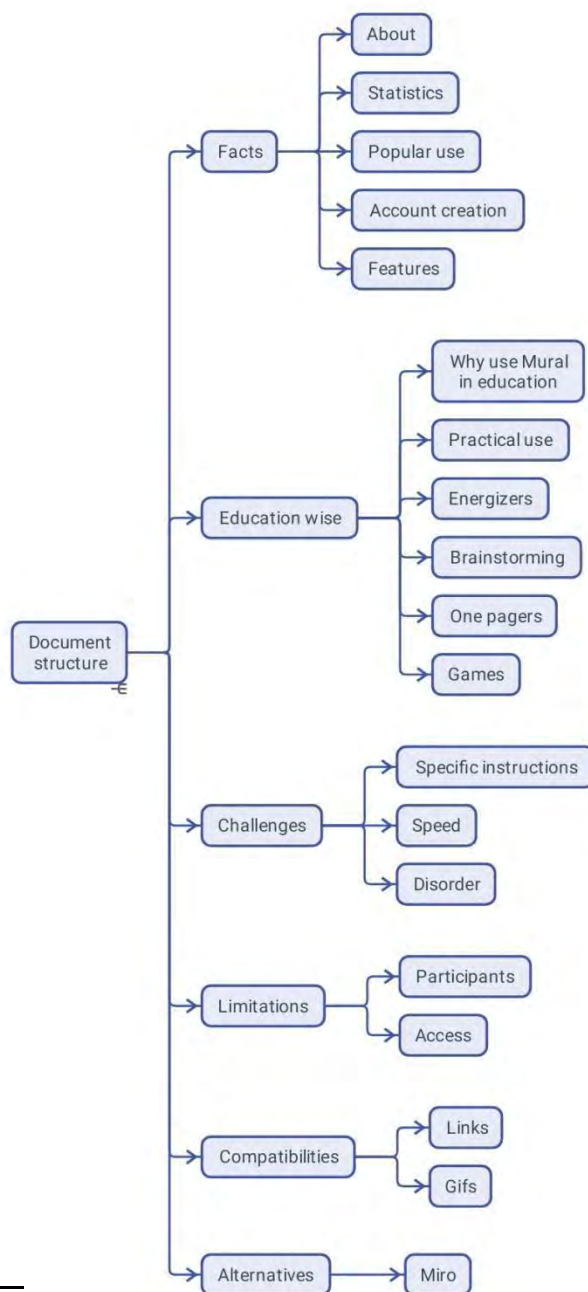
Document structure

Facts
About
Statistics
Popular use
Account creation
Features

Education wise
Why use Mural in education
Practical use
Energizers
Brainstorming
One pagers
Games

Challenges
Specific instructions
Speed
Disorder

Limitations
Participants
Access

Compatibilities
Links
Gifs

Alternatives
Miro